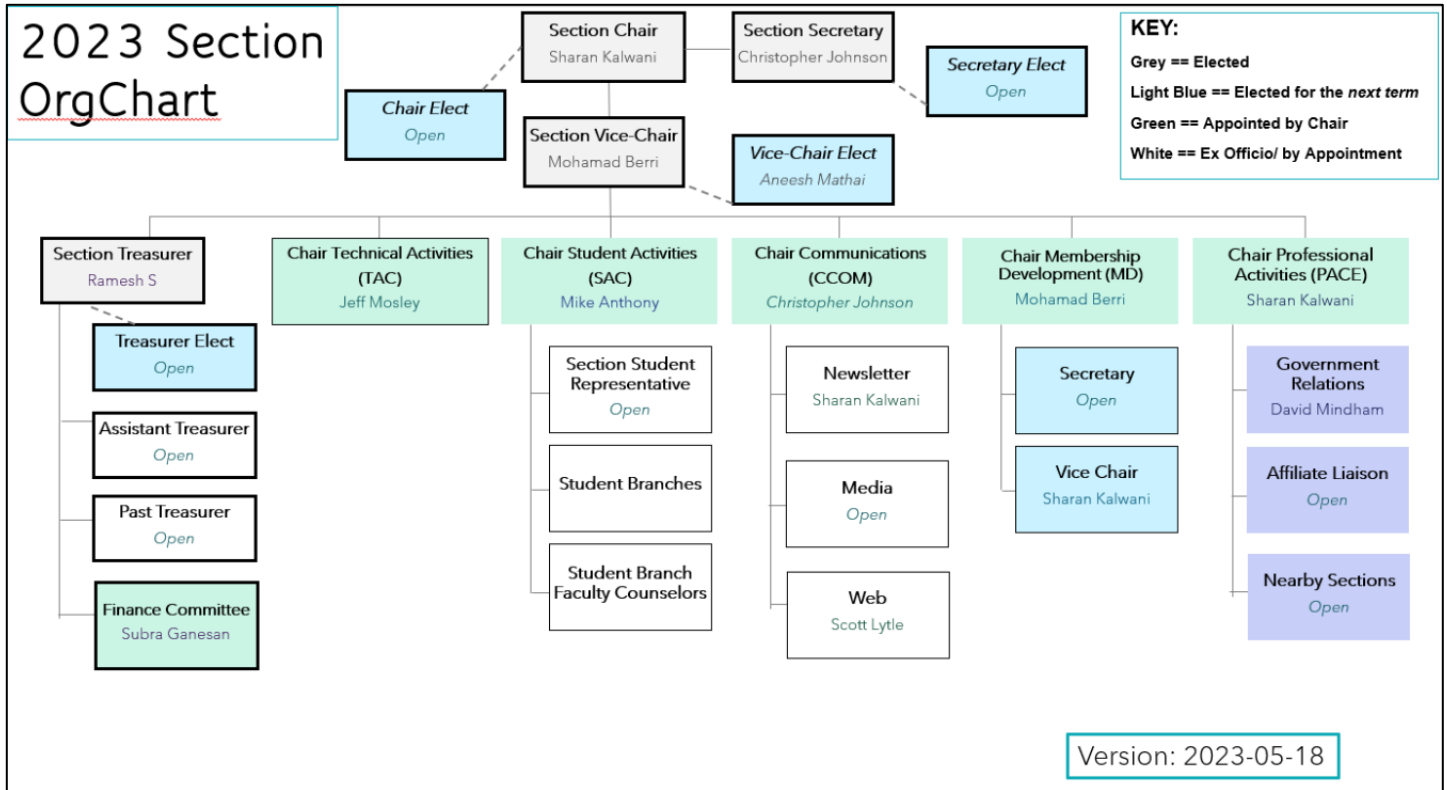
2023 Section OrgChart

Section Chair
Sharan Kalwani

Section Secretary
Christopher Johnson

KEY:
Grey == Elected
Light Blue == Elected for the *next term*
Green == Appointed by Chair
White == Ex Officio/ by Appointment

Secretary Elect
Open

Chair Elect
Open

Section Vice-Chair
Mohamad Berri

Vice-Chair Elect
Aneesh Mathai

Section Treasurer
Ramesh S

Treasurer Elect
Open

Assistant Treasurer
Open

Past Treasurer
Open

Finance Committee
Subra Ganesan

Chair Technical Activities (TAC)
Jeff Mosley

Chair Student Activities (SAC)
Mike Anthony

Section Student Representative
Open

Student Branches

Student Branch Faculty Counselors

Chair Communications (CCOM)
Christopher Johnson

Newsletter
Sharan Kalwani

Media
Open

Web
Scott Lytle

Chair Membership Development (MD)
Mohamad Berri

Secretary
Open

Vice Chair
Sharan Kalwani

Chair Professional Activities (PACE)
Sharan Kalwani

Government Relations
David Mindham

Affiliate Liaison
Open

Nearby Sections
Open

Version: 2023-05-18